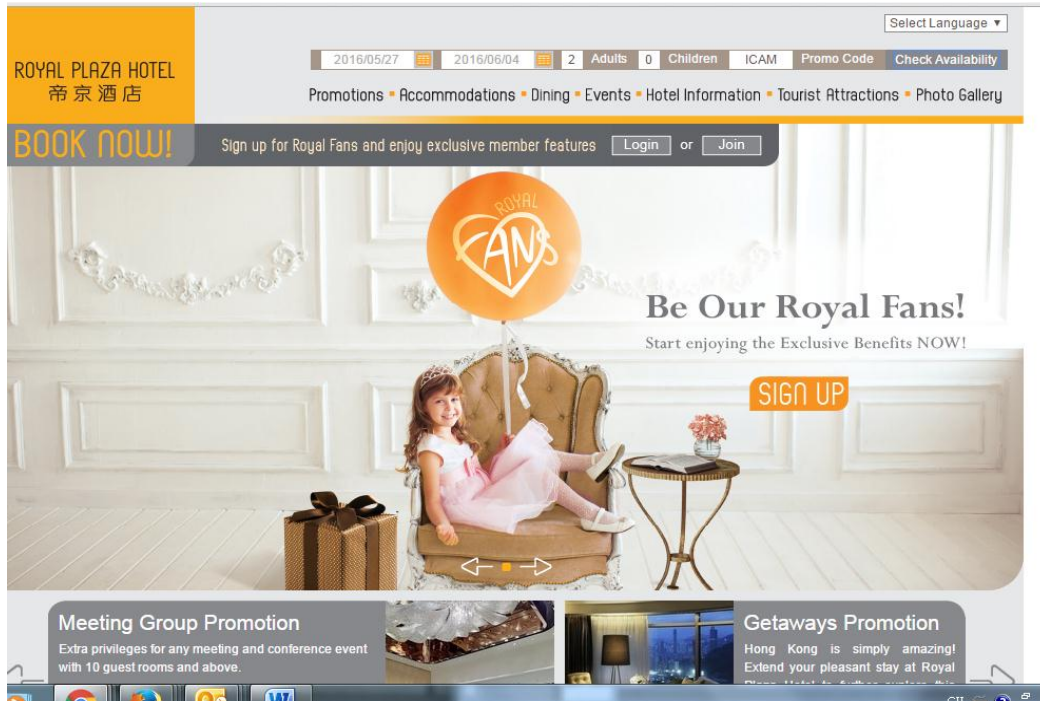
Select Language ▼

ROYAL PLAZA HOTEL
帝京酒店

2016/05/27 2016/06/04 2 Adults 0 Children ICAM Promo Code Check Availability

Promotions • Accommodations • Dining • Events • Hotel Information • Tourist Attractions • Photo Gallery

BOOK NOW!

Sign up for Royal Fans and enjoy exclusive member features Login or Join

ROYAL FANS

Be Our Royal Fans!

Start enjoying the Exclusive Benefits NOW!

SIGN UP

Meeting Group Promotion

Extra privileges for any meeting and conference event with 10 guest rooms and above.

Getaways Promotion

Hong Kong is simply amazing! Extend your pleasant stay at Royal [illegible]